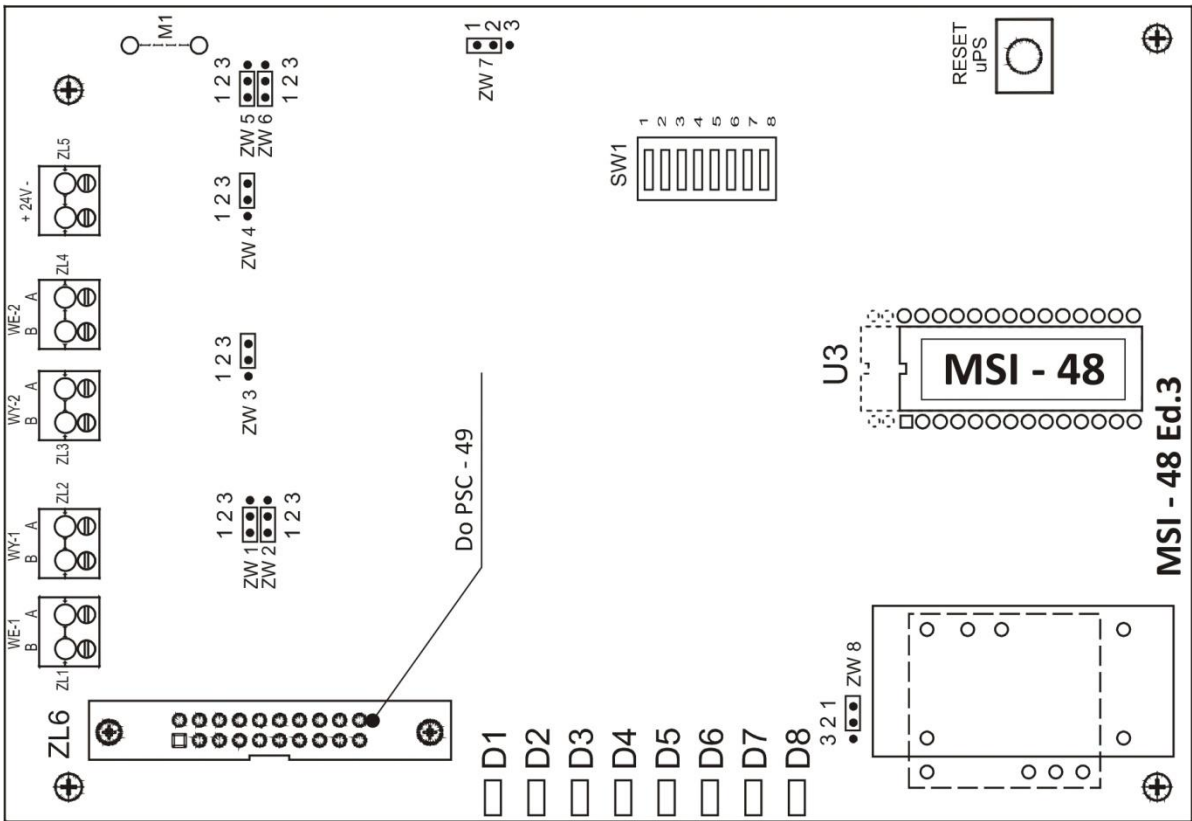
M1

1 2 3
1 2 3
ZW 5
ZW 6

1 2 3
ZW 7

RESET
uPS

ZL5
+ 24V -

1 2 3
ZW 4

SW1
1 2 3 4 5 6 7 8

ZL4
WE-2
B A

1 2 3
ZW 3

U3

MSI - 48

WY-2
B A
ZL3

Do PSC - 49

MSI - 48 Ed.3

ZL2
WY-1
B A

1 2 3
1 2 3
ZW 1
ZW 2

WE-1
B A
ZL1

ZW 8
3 2 1

ZL6

D1 D2 D3 D4 D5 D6 D7 D8